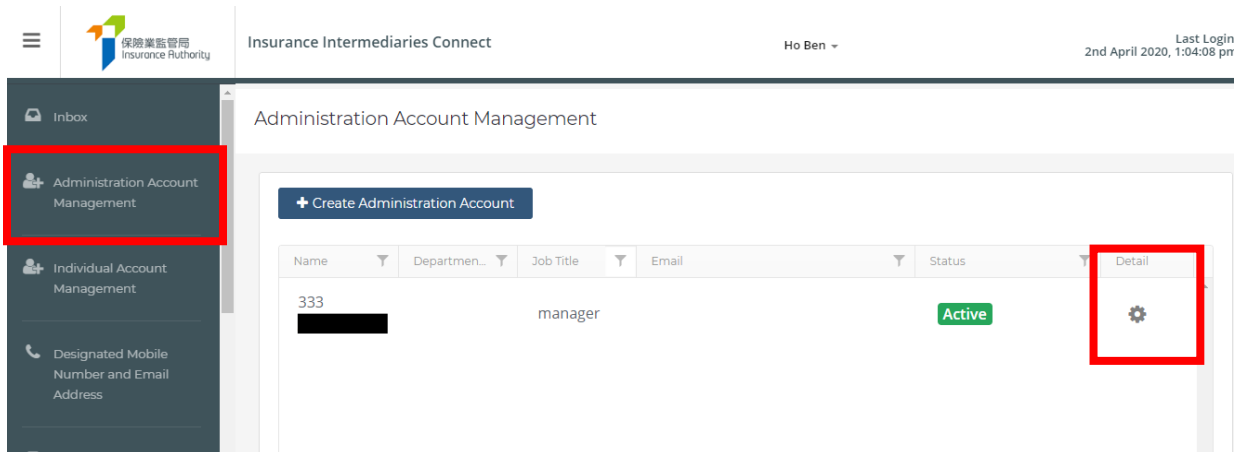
保險業監管局
Insurance Authority

Insurance Intermediaries Connect

Ho Ben

Last Login
2nd April 2020, 1:04:08 pm

Inbox

Administration Account Management

Individual Account Management

Designated Mobile Number and Email Address

Administration Account Management

+ Create Administration Account

| Name | Departmen... | Job Title | Email | Status | Detail |
|---|---|---|---|---|---|
| 333 | | manager | | Active | |